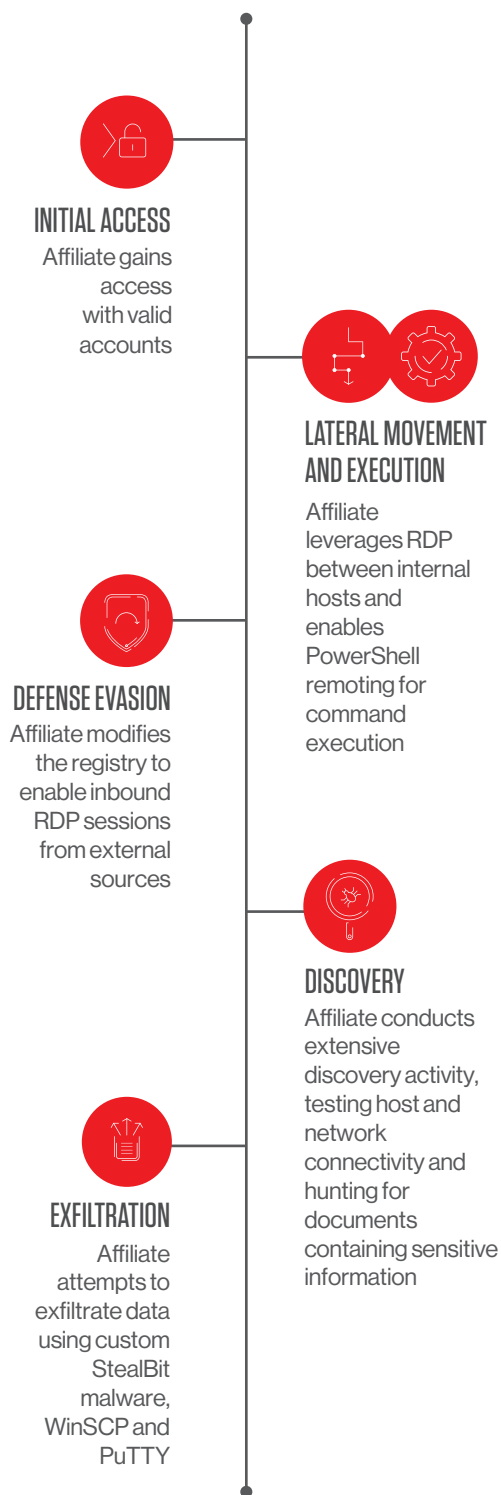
INITIAL ACCESS
Affiliate gains access with valid accounts

LATERAL MOVEMENT AND EXECUTION
Affiliate leverages RDP between internal hosts and enables PowerShell remoting for command execution

DEFENSE EVASION
Affiliate modifies the registry to enable inbound RDP sessions from external sources

DISCOVERY
Affiliate conducts extensive discovery activity, testing host and network connectivity and hunting for documents containing sensitive information

EXFILTRATION
Affiliate attempts to exfiltrate data using custom StealBit malware, WinSCP and PuTTY